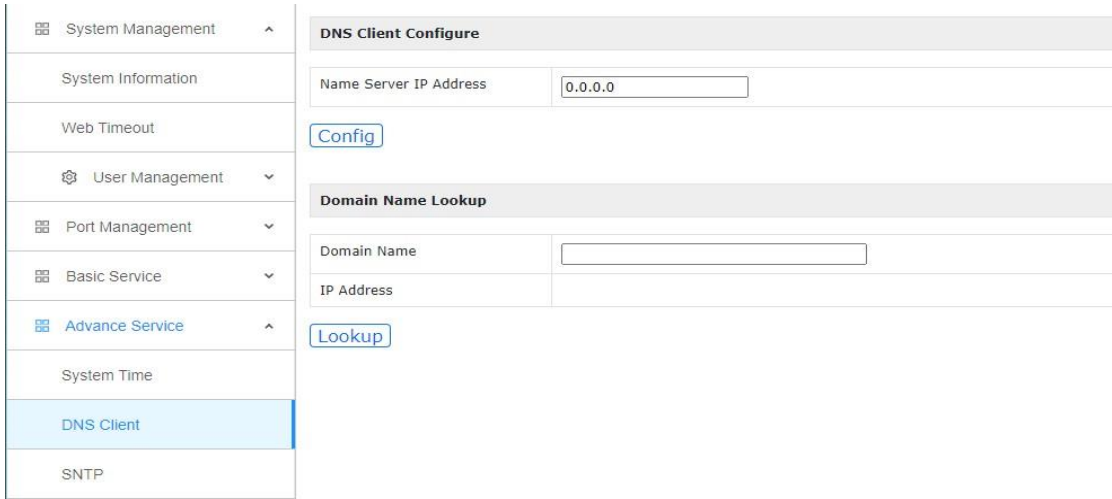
System Management
System Information
Web Timeout
User Management
Port Management
Basic Service
Advance Service
System Time
DNS Client
SNTP

DNS Client Configure

| Name Server IP Address | 0.0.0.0 |
|---|---|

Config

Domain Name Lookup

| Domain Name | |
|---|---|
| IP Address | |

Lookup